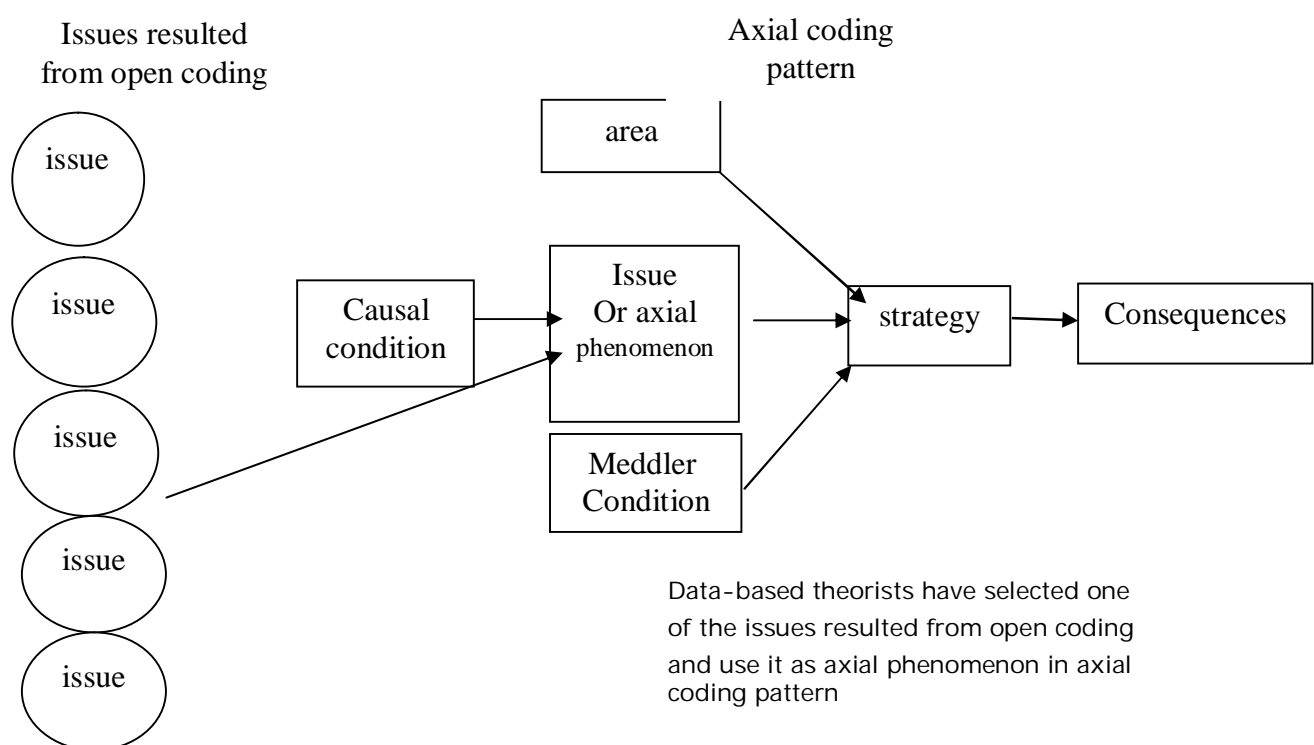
Issues resulted from open coding

Axial coding pattern

issue

issue

issue

issue

issue

area

Causal condition

Issue Or axial phenomenon

strategy

Consequences

Meddler Condition

Data-based theorists have selected one of the issues resulted from open coding and use it as axial phenomenon in axial coding pattern